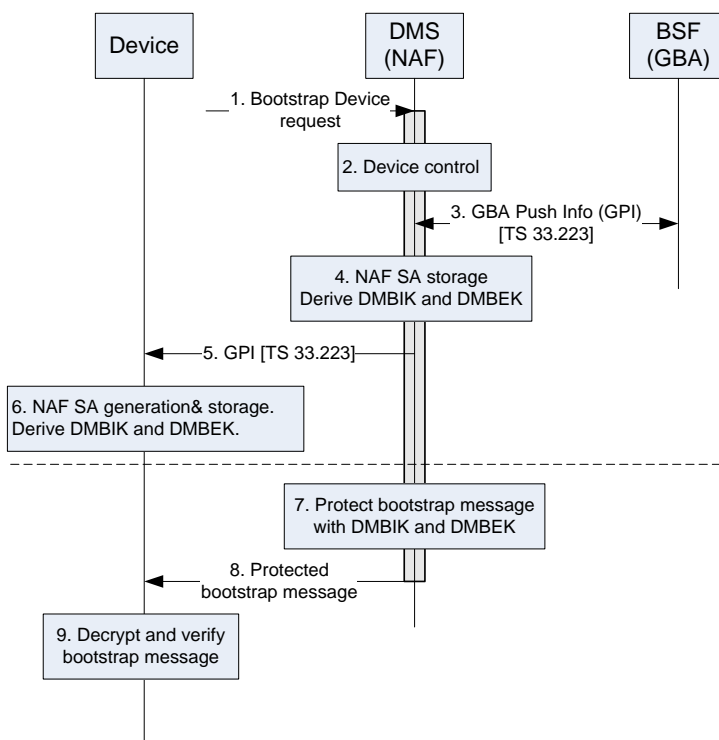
Device

DMS (NAF)

BSF (GBA)

1. Bootstrap Device request

2. Device control

3. GBA Push Info (GPI) [TS 33.223]

4. NAF SA storage Derive DMBIK and DMBEK

5. GPI [TS 33.223]

6. NAF SA generation& storage. Derive DMBIK and DMBEK.

7. Protect bootstrap message with DMBIK and DMBEK

8. Protected bootstrap message

9. Decrypt and verify bootstrap message